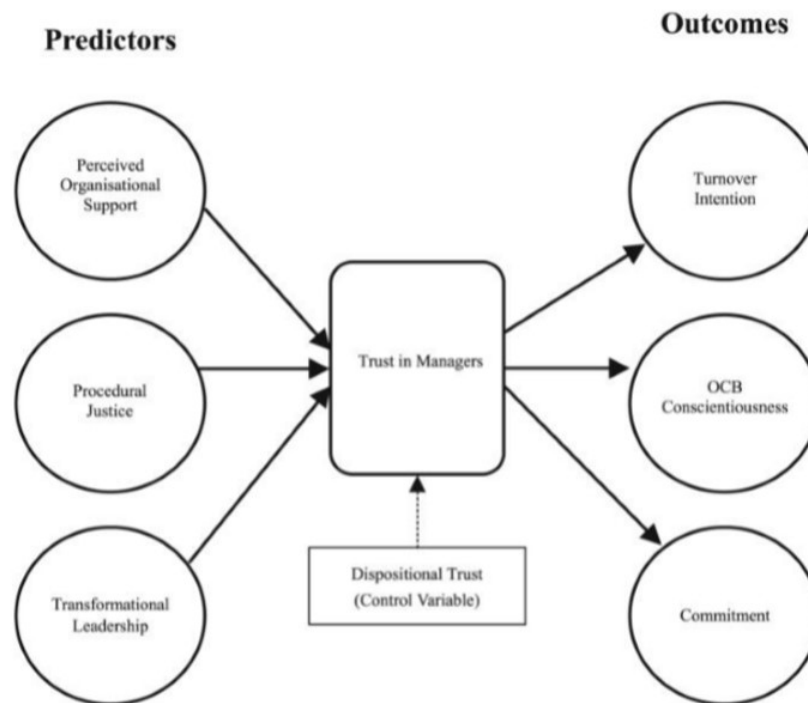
Predictors

Outcomes

Perceived Organisational Support

Procedural Justice

Transformational Leadership

Trust in Managers

Dispositional Trust (Control Variable)

Turnover Intention

OCB Conscientiousness

Commitment